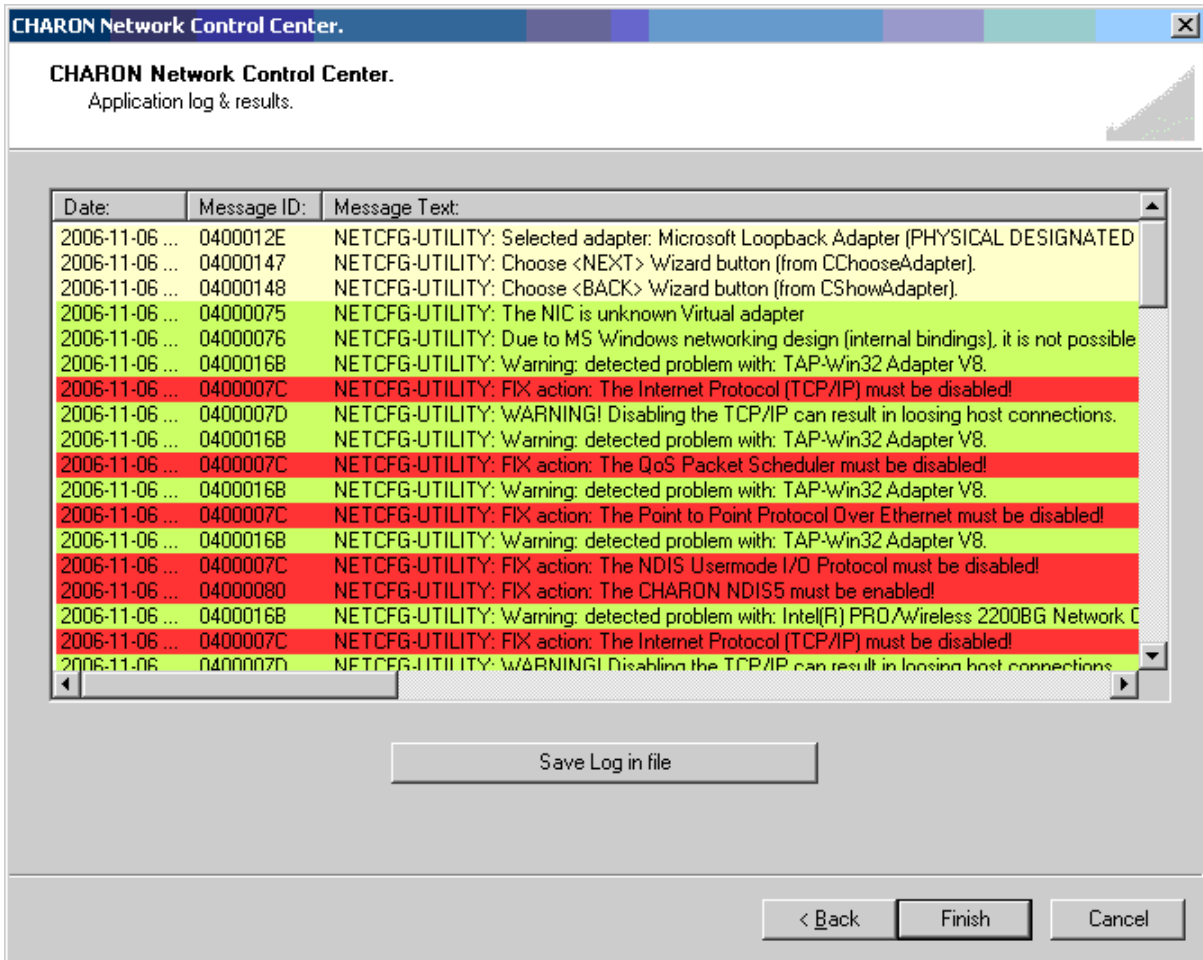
CHARON Network Control Center.

CHARON Network Control Center.
Application log & results.

| Date: | Message ID: | Message Text: |
|---|---|---|
| 2006-11-06 ... | 0400012E | NETCFG-UTILITY: Selected adapter: Microsoft Loopback Adapter (PHYSICAL DESIGNATED |
| 2006-11-06 ... | 04000147 | NETCFG-UTILITY: Choose <NEXT> Wizard button (from CChooseAdapter). |
| 2006-11-06 ... | 04000148 | NETCFG-UTILITY: Choose <BACK> Wizard button (from CShowAdapter). |
| 2006-11-06 ... | 04000075 | NETCFG-UTILITY: The NIC is unknown Virtual adapter |
| 2006-11-06 ... | 04000076 | NETCFG-UTILITY: Due to MS Windows networking design (internal bindings), it is not possible |
| 2006-11-06 ... | 0400016B | NETCFG-UTILITY: Warning: detected problem with: TAP-Win32 Adapter V8. |
| 2006-11-06 ... | 0400007C | NETCFG-UTILITY: FIX action: The Internet Protocol (TCP/IP) must be disabled! |
| 2006-11-06 ... | 0400007D | NETCFG-UTILITY: WARNING! Disabling the TCP/IP can result in loosing host connections. |
| 2006-11-06 ... | 0400016B | NETCFG-UTILITY: Warning: detected problem with: TAP-Win32 Adapter V8. |
| 2006-11-06 ... | 0400007C | NETCFG-UTILITY: FIX action: The QoS Packet Scheduler must be disabled! |
| 2006-11-06 ... | 0400016B | NETCFG-UTILITY: Warning: detected problem with: TAP-Win32 Adapter V8. |
| 2006-11-06 ... | 0400007C | NETCFG-UTILITY: FIX action: The Point to Point Protocol Over Ethernet must be disabled! |
| 2006-11-06 ... | 0400016B | NETCFG-UTILITY: Warning: detected problem with: TAP-Win32 Adapter V8. |
| 2006-11-06 ... | 0400007C | NETCFG-UTILITY: FIX action: The NDIS Usermode I/O Protocol must be disabled! |
| 2006-11-06 ... | 04000080 | NETCFG-UTILITY: FIX action: The CHARON NDIS5 must be enabled! |
| 2006-11-06 ... | 0400016B | NETCFG-UTILITY: Warning: detected problem with: Intel(R) PRO/Wireless 2200BG Network C |
| 2006-11-06 ... | 0400007C | NETCFG-UTILITY: FIX action: The Internet Protocol (TCP/IP) must be disabled! |
| 2006-11-06 | 0400007D | NETCFG-UTILITY: WARNING! Disabling the TCP/IP can result in loosing host connections |

Save Log in file

< Back | Finish | Cancel